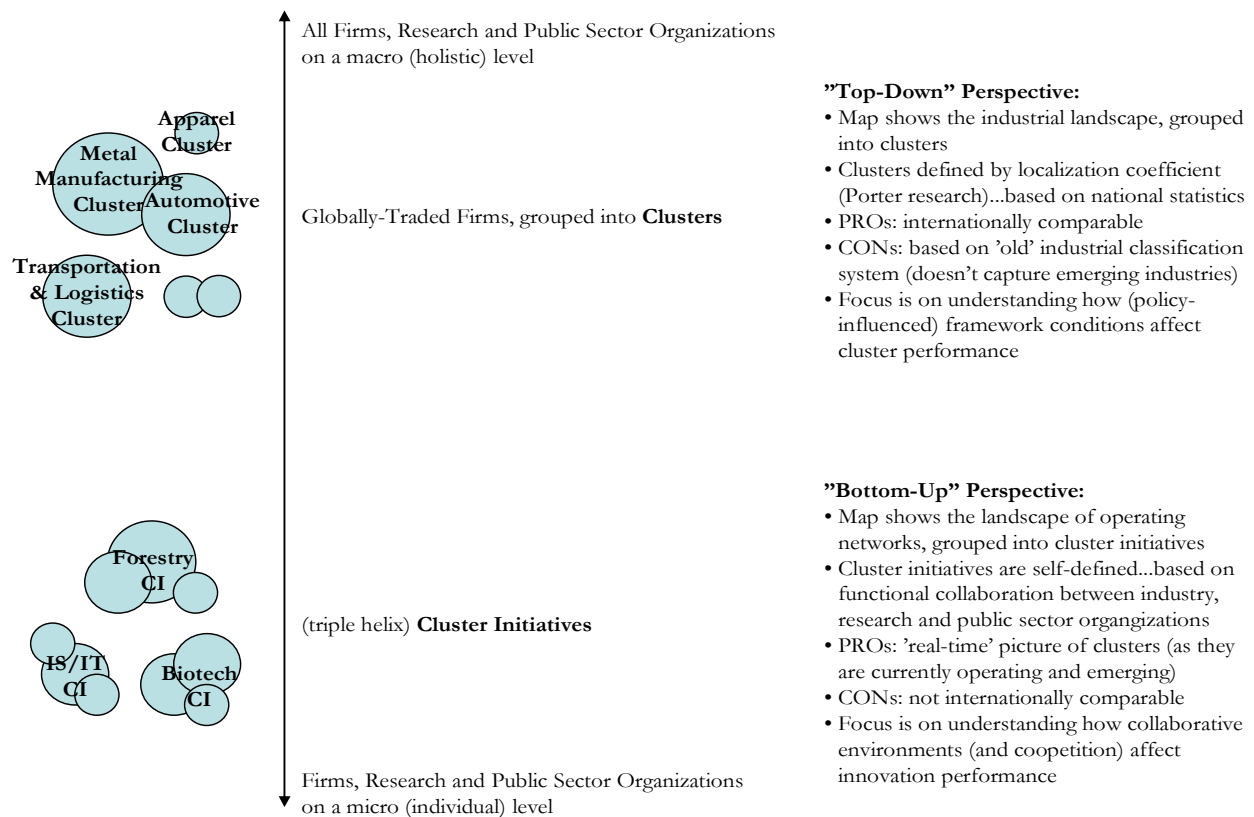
Apparel Cluster

Metal Manufacturing Cluster

Automotive Cluster

Transportation & Logistics Cluster

Forestry CI

IS/IT CI

Biotech CI

All Firms, Research and Public Sector Organizations on a macro (holistic) level

Globally-Traded Firms, grouped into **Clusters**

(triple helix) **Cluster Initiatives**

Firms, Research and Public Sector Organizations on a micro (individual) level

**"Top-Down" Perspective:**
• Map shows the industrial landscape, grouped into clusters
• Clusters defined by localization coefficient (Porter research)...based on national statistics
• PROs: internationally comparable
• CONs: based on 'old' industrial classification system (doesn't capture emerging industries)
• Focus is on understanding how (policy-influenced) framework conditions affect cluster performance

**"Bottom-Up" Perspective:**
• Map shows the landscape of operating networks, grouped into cluster initiatives
• Cluster initiatives are self-defined...based on functional collaboration between industry, research and public sector organizations
• PROs: 'real-time' picture of clusters (as they are currently operating and emerging)
• CONs: not internationally comparable
• Focus is on understanding how collaborative environments (and coopetition) affect innovation performance